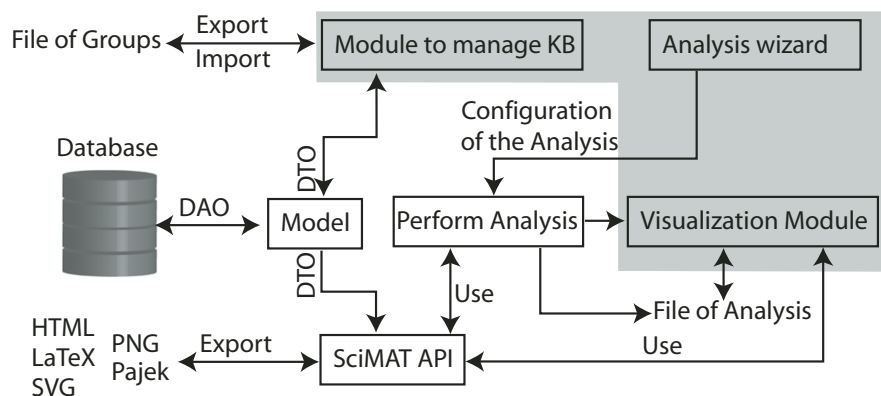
File of Groups
Export
Import
Module to manage KB
Analysis wizard
Configuration of the Analysis
Database
DTO
DAO
Model
Perform Analysis
Visualization Module
DTO
Use
File of Analysis
HTML
LaTeX
SVG
PNG
Pajek
Export
SciMAT API
Use